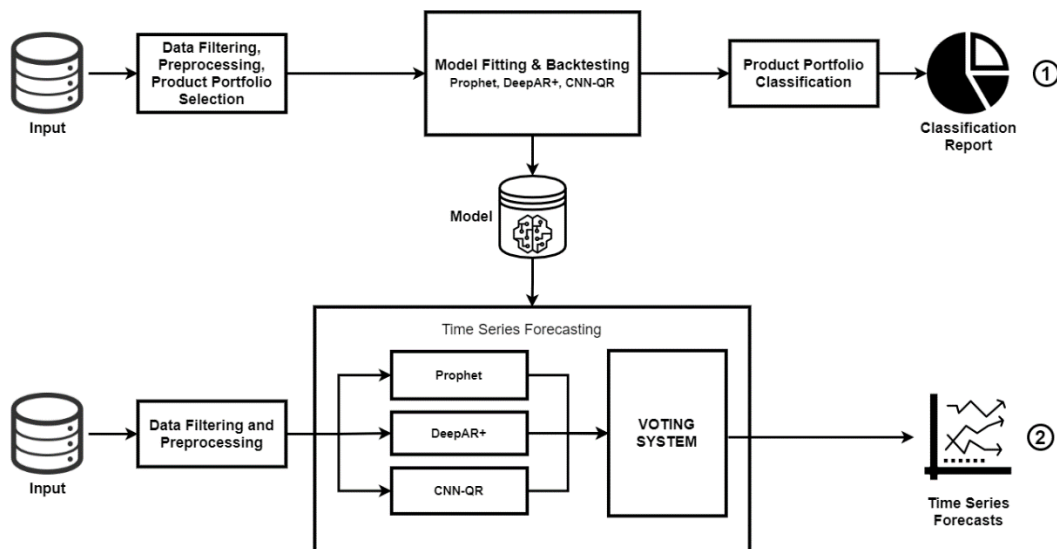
Input

Data Filtering, Preprocessing, Product Portfolio Selection

Model Fitting & Backtesting
Prophet, DeepAR+, CNN-QR

Product Portfolio Classification

Classification Report

①

Model

Time Series Forecasting

Input

Data Filtering and Preprocessing

Prophet

DeepAR+

CNN-QR

VOTING SYSTEM

Time Series Forecasts

②